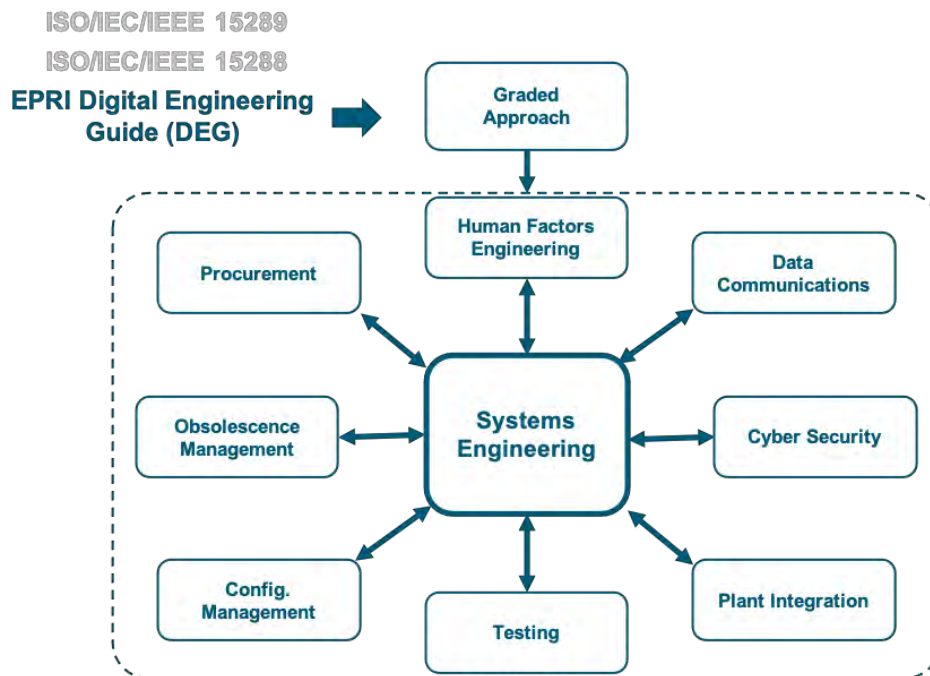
ISO/IEC/IEEE 15289
ISO/IEC/IEEE 15288
EPRI Digital Engineering Guide (DEG)

Graded Approach

Human Factors Engineering

Procurement

Data Communications

Obsolescence Management

Systems Engineering

Cyber Security

Config. Management

Testing

Plant Integration